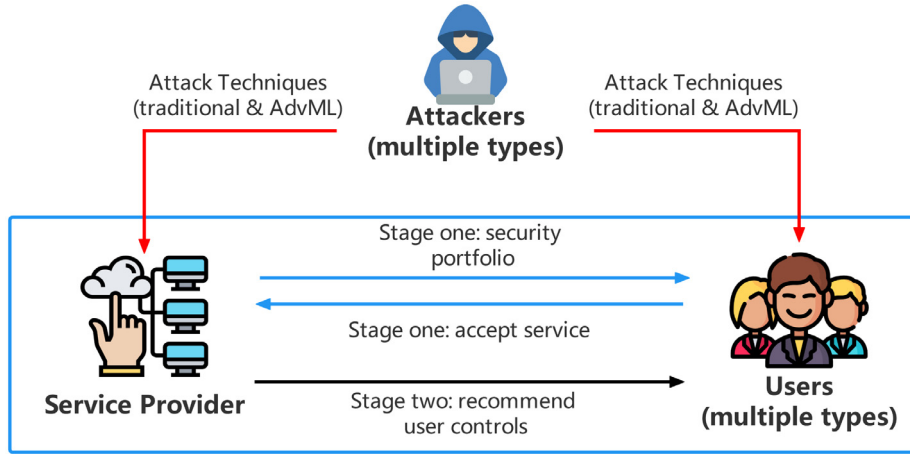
Attackers
(multiple types)

Attack Techniques
(traditional & AdvML)

Attack Techniques
(traditional & AdvML)

Stage one: security portfolio

Stage one: accept service

Stage two: recommend user controls

Service Provider

Users
(multiple types)